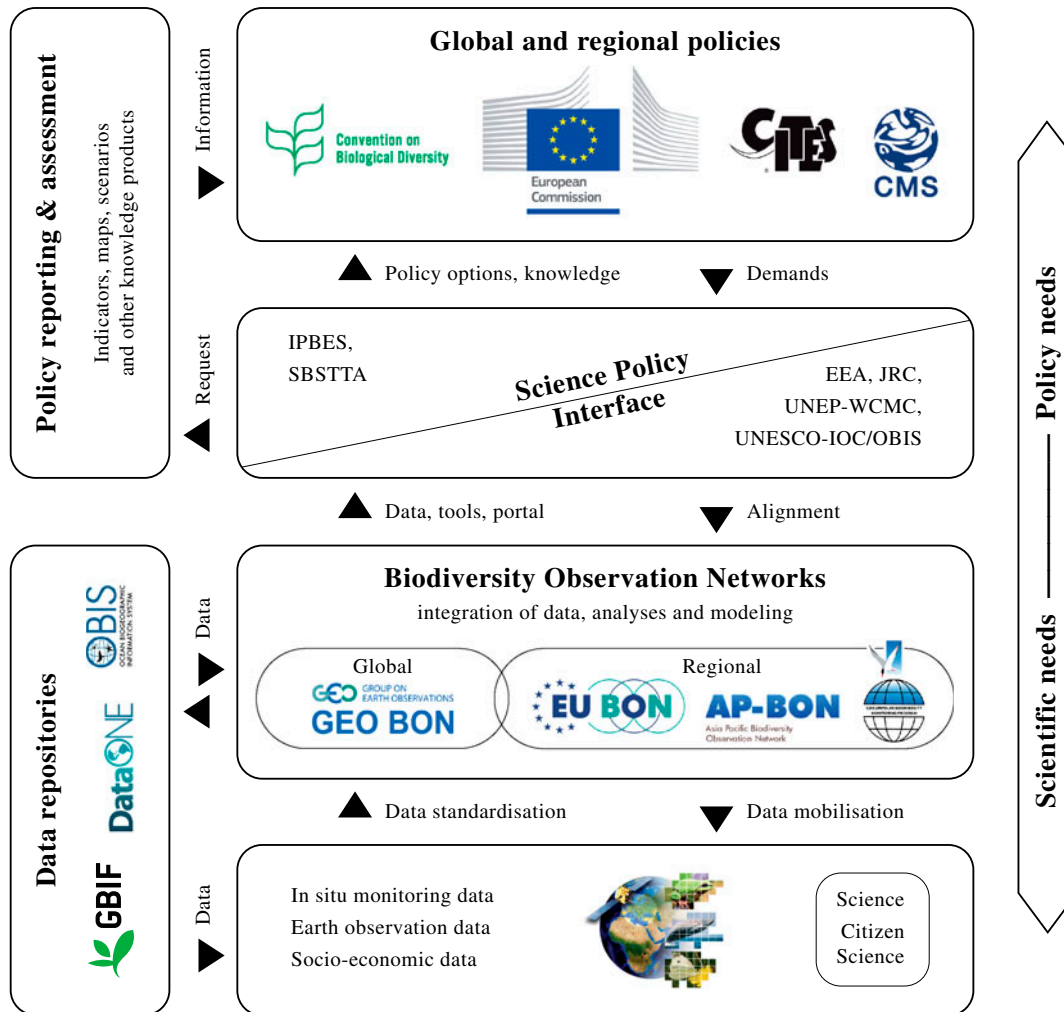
Policy reporting & assessment

Indicators, maps, scenarios and other knowledge products

Information

Request

Global and regional policies

Convention on Biological Diversity

European Commission

CITES

CMS

Policy options, knowledge

Demands

IPBES, SBSTTA

Science Policy Interface

EEA, JRC, UNEP-WCMC, UNESCO-IOC/OBIS

Data, tools, portal

Alignment

Data repositories

OBIS OCEAN BIOGEOGRAPHIC INFORMATION SYSTEM

DataONE

GBIF

Data

Biodiversity Observation Networks

integration of data, analyses and modeling

Global

GEO GROUP ON EARTH OBSERVATIONS

GEO BON

Regional

EU BON

AP-BON

Asia Pacific Biodiversity Observation Network

Data standardisation

Data mobilisation

Data

In situ monitoring data
Earth observation data
Socio-economic data

Science
Citizen Science

Scientific needs —— Policy needs